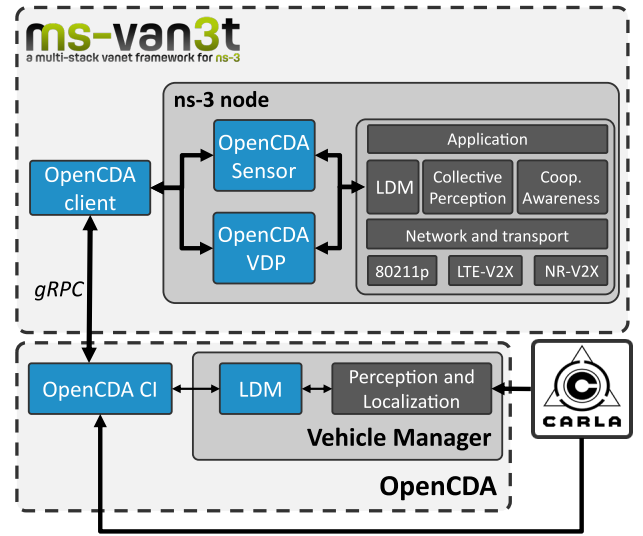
ms-van3t
a multi-stack vanet framework for ns-3

ns-3 node

OpenCDA client

OpenCDA Sensor

OpenCDA VDP

Application

LDM

Collective Perception

Coop. Awareness

Network and transport

80211p

LTE-V2X

NR-V2X

gRPC

OpenCDA CI

LDM

Perception and Localization

Vehicle Manager

OpenCDA

CARLA